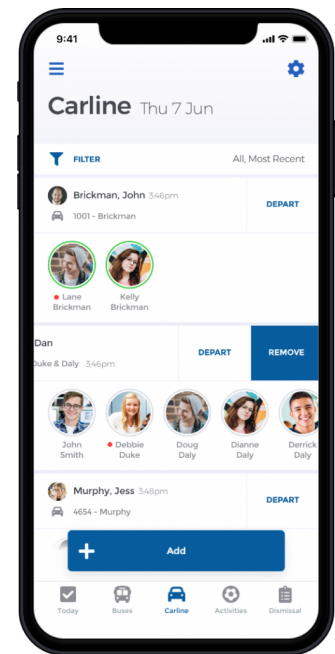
9:41

Carline Thu 7 Jun

FILTER

All, Most Recent

Brickman, John 3:46pm

1001 - Brickman

DEPART

Lane Brickman

Kelly Brickman

Dan

uke & Daly 3:46pm

DEPART

REMOVE

John Smith

Debbie Duke

Doug Daly

Dianne Daly

Derrick Daly

Murphy, Jess 3:48pm

4654 - Murphy

DEPART

Add

Today

Buses

Carline

Activities

Dismissal